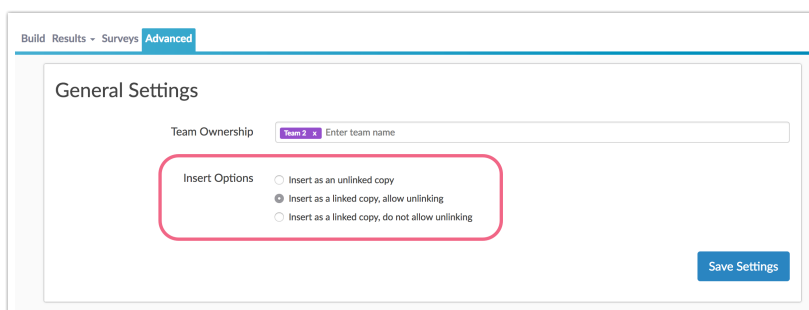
Build Results ▾ Surveys Advanced

General Settings

Team Ownership Team 2 x Enter team name

Insert Options
Insert as an unlinked copy
Insert as a linked copy, allow unlinking
Insert as a linked copy, do not allow unlinking

Save Settings